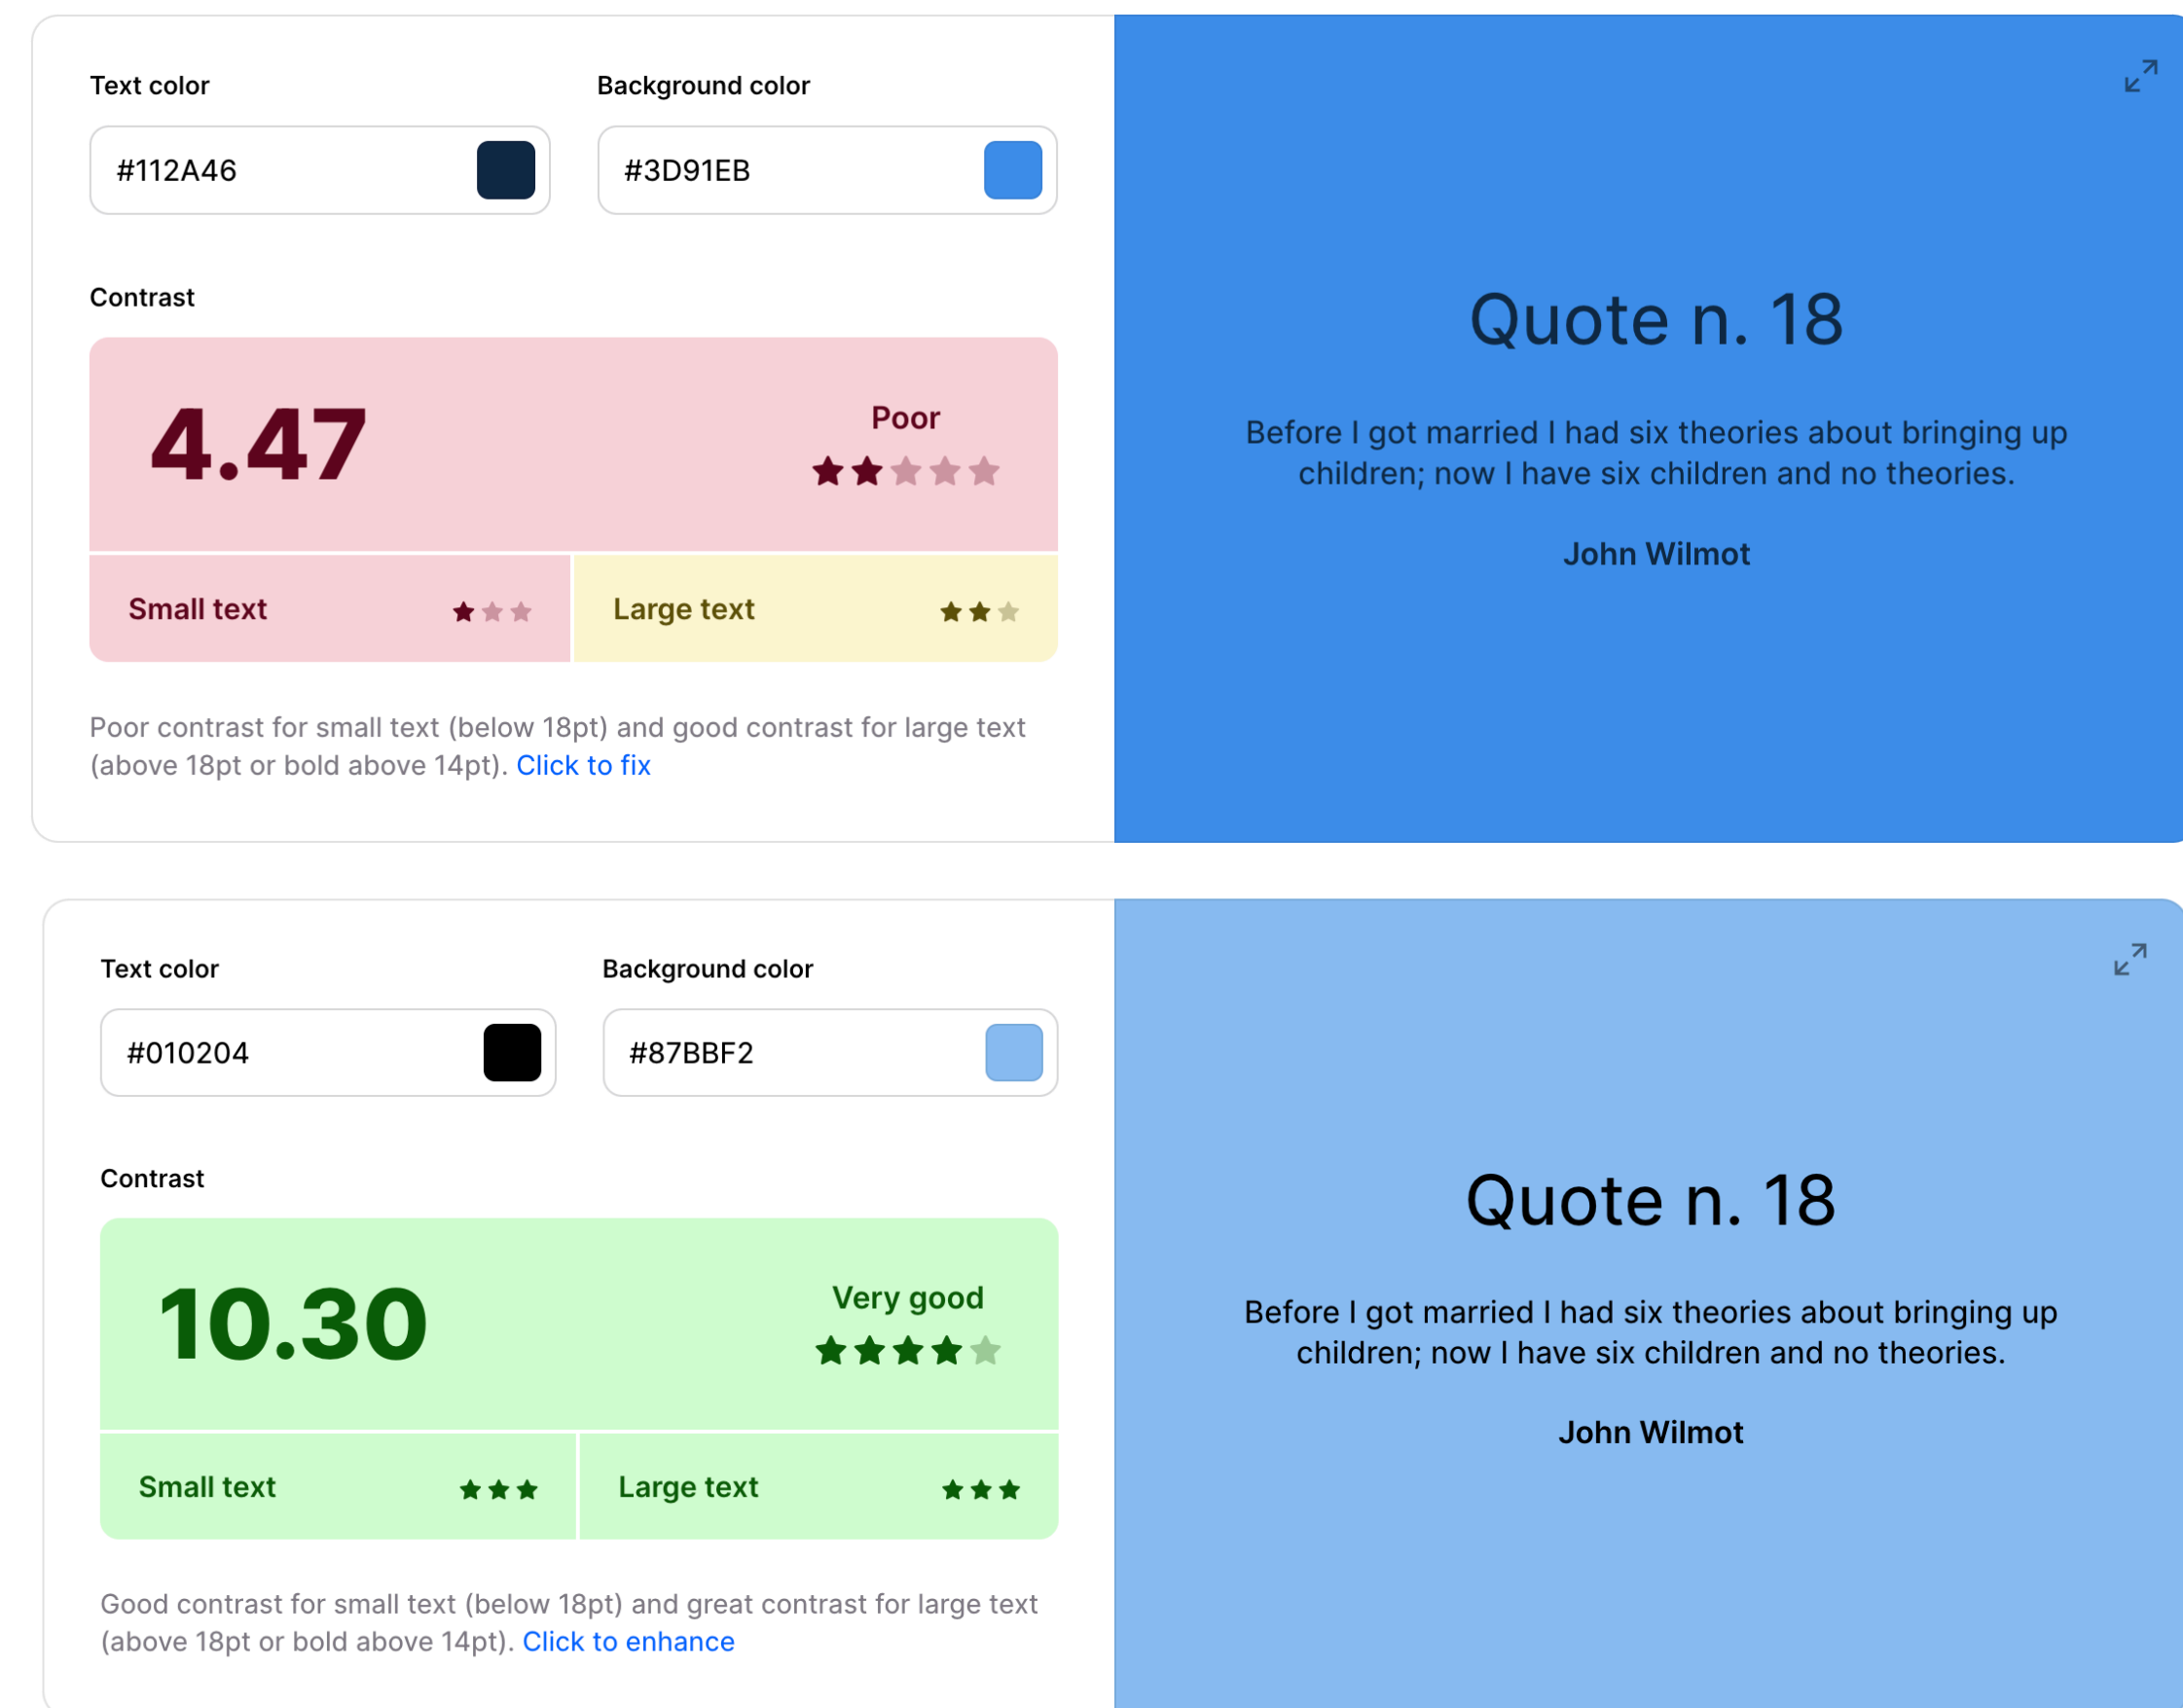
Text color

#112A46

Background color

#3D91EB

Contrast

4.47

Poor

Small text

Large text

Poor contrast for small text (below 18pt) and good contrast for large text (above 18pt or bold above 14pt). Click to fix

Quote n. 18

Before I got married I had six theories about bringing up children; now I have six children and no theories.

John Wilmot

Text color

#010204

Background color

#87BBF2

Contrast

10.30

Very good

Small text

Large text

Good contrast for small text (below 18pt) and great contrast for large text (above 18pt or bold above 14pt). Click to enhance

Quote n. 18

Before I got married I had six theories about bringing up children; now I have six children and no theories.

John Wilmot